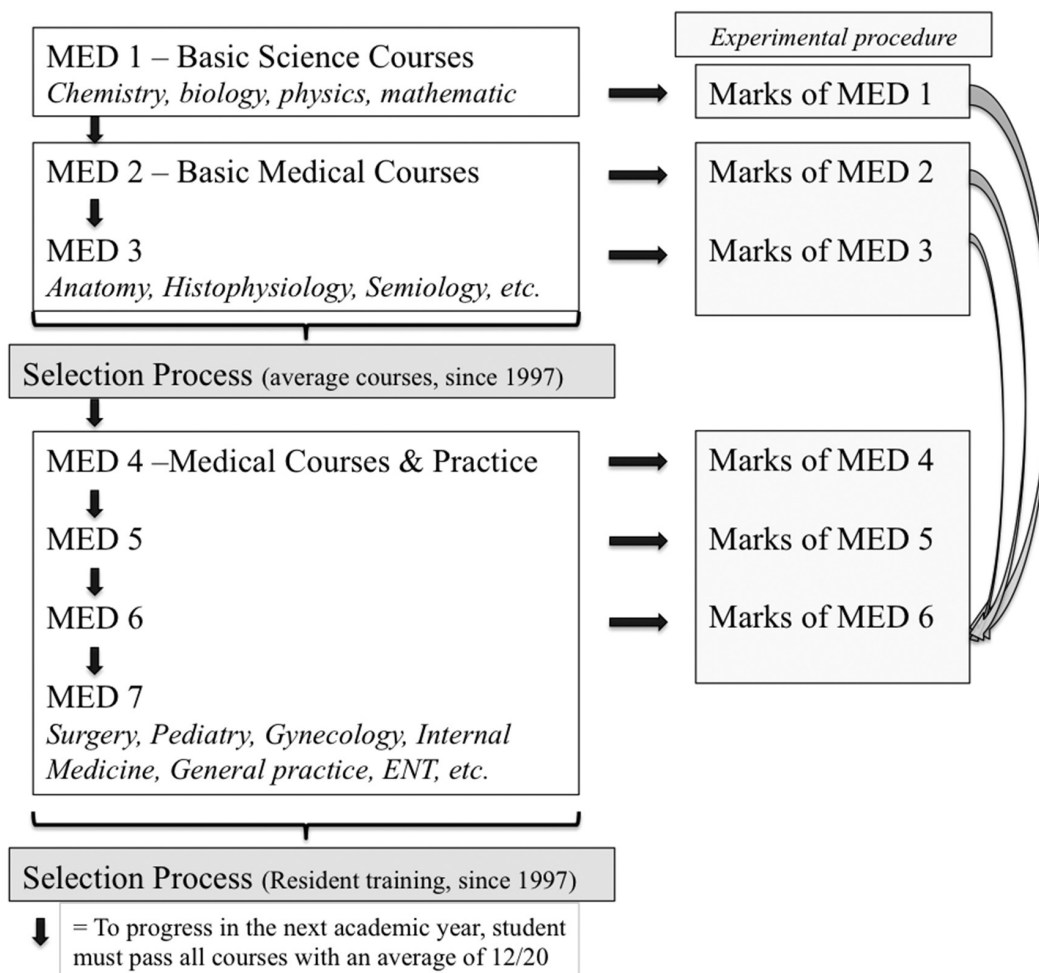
Experimental procedure

MED 1 – Basic Science Courses
*Chemistry, biology, physics, mathematic*

Marks of MED 1

MED 2 – Basic Medical Courses

MED 3
*Anatomy, Histophysiology, Semiology, etc.*

Marks of MED 2

Marks of MED 3

Selection Process (average courses, since 1997)

MED 4 –Medical Courses & Practice

MED 5

MED 6

MED 7
*Surgery, Pediatry, Gynecology, Internal Medicine, General practice, ENT, etc.*

Marks of MED 4

Marks of MED 5

Marks of MED 6

Selection Process (Resident training, since 1997)

= To progress in the next academic year, student must pass all courses with an average of 12/20